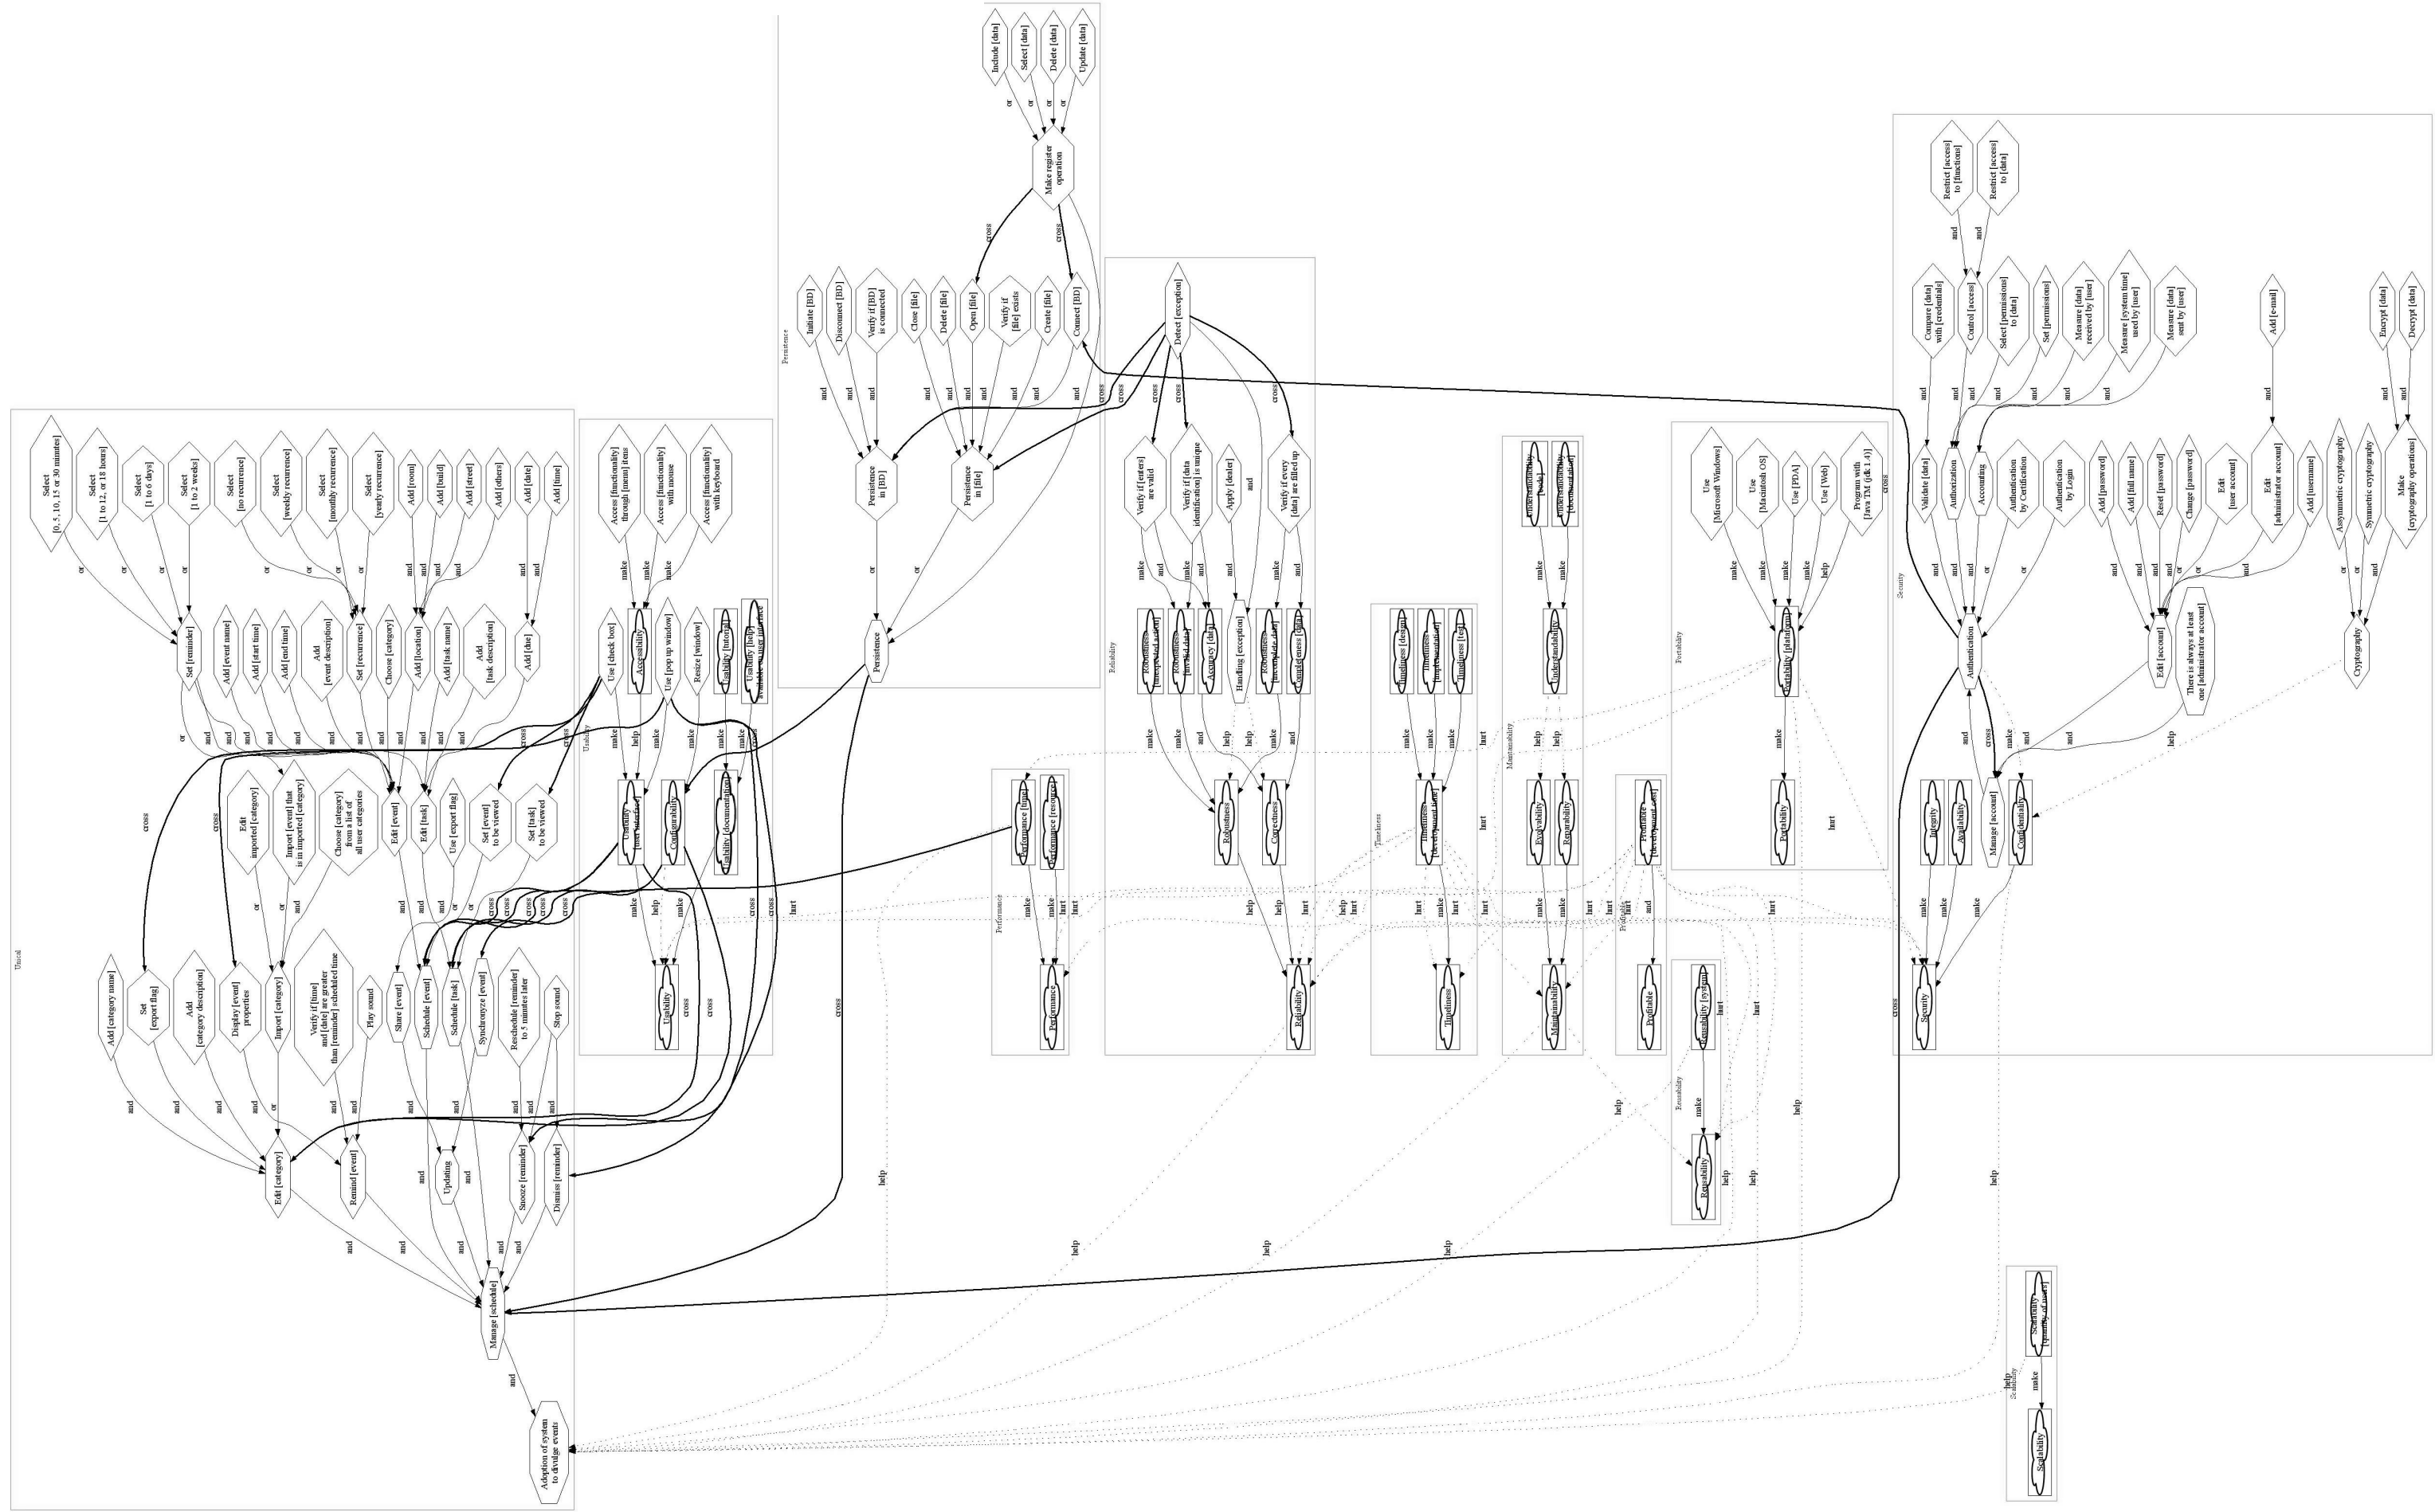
Persistence

Include [data]
Select [data]
Delete [data]
Update [data]
or
or
or
or
Make register operation
cross
cross
Initiate [BD]
Disconnect [BD]
Verify if [BD] is connected
Close [file]
Delete [file]
Open [file]
Verify if [file] exists
Create [file]
Connect [BD]
and
and
and
and
and
and
and
and
and
Persistence in [BD]
Persistence in [file]
or
or
Persistence
cross

Reliability

Detect [exception]
cross
cross
cross
cross
Verify if [enters] are valid
Verify if [data identification] is unique
Apply [dealer]
and
Verify if every [data] are filled up
make
and
make
and
and
make
and
Robustness [unexpected action]
Robustness [invalid data]
Accuracy [data]
Handling [exception]
Robustness [incomplete data]
Completeness [data]
make
make
and
help
help
make
and
Robustness
Correctness
help
help
hurt
Reliability

Usecal

Select [0, 5, 10, 15 or 30 minutes]
Select [1 to 12, or 18 hours]
Select [1 to 6 days]
Select [1 to 2 weeks]
Select [no recurrence]
Select [weekly recurrence]
Select [monthly recurrence]
Select [yearly recurrence]
Add [room]
Add [build]
Add [street]
Add [others]
Add [date]
Add [time]
or
or
or
or
or
or
or
or
and
and
and
and
and
and
Set [reminder]
Add [event name]
Add [start time]
Add [end time]
Add [event description]
Set [recurrence]
Choose [category]
Add [location]
Add [task name]
Add [task description]
Add [due]
or
and
and
and
and
and
and
and
and
and
and
cross
cross
Edit imported [category]
Import [event] that is in imported [category]
Choose [category] from a list of all user categories
Edit [event]
Edit [task]
Use [export flag]
Set [event] to be viewed
Set [task] to be viewed
or
or
and
and
and
or
cross
cross
cross
cross
cross
Add [category name]
Set [export flag]
Add [category description]
Display [event] properties
Import [category]
Verify if [time] and [date] are greater than [reminder] scheduled time
Play sound
Share [event]
Schedule [event]
Schedule [task]
Synchronyze [event]
Reschedule [reminder] to 5 minutes later
Stop sound
and
and
and
and
or
and
and
and
and
and
and
and
Edit [category]
Remind [event]
Updating
Snooze [reminder]
Dismiss [reminder]
and
and
and
and
and
and
and
Manage [schedule]
and
Adoption of system to divulge events

Usability

Access [functionality through [menu] items
Access [functionality] with mouse
Access [functionality] with keyboard
make
make
make
Use [check box]
Accessibility
Use [pop up window]
Resize [window]
Usability [tutorial]
Usability [help]
Usability [user interface]
make
help
make
make
make
make
cross
hurt
Usability [user interface]
Conformability
Usability [documentation]
make
help
make
cross
cross
hurt
Usability
cross
cross

Performance

Performance [time]
Performance [resource]
make
make
hurt
hurt
Performance

Timeliness

Timeliness [design]
Timeliness [implementation]
Timeliness [test]
make
make
make
hurt
Timeliness [development time]
hurt
make
hurt
Timeliness

Maintainability

Understandability [code]
Understandability [documentation]
make
make
Understandability
help
help
hurt
Evolvability
Reusability
make
make
hurt
Maintainability

Profitable

Profitable [development cost]
hurt
and
Profitable

Reusability

Reusability [system]
make
hurt
Reusability

Portability

Use [Microsoft Windows]
Use [Macintosh OS]
Use [PDA]
Use [Web]
Program with [Java TM (jdk 1.4)]
cross
make
make
make
make
help
Portability [plataform]
make
hurt
Portability

Security

Restrict [access] to [functions]
Restrict [access] to [data]
and
and
Compare [data] with [credentials]
Control [access]
Select [permissions] to [data]
Set [permissions]
Measure [data] received by [user]
Measure [system time] used by [user]
Measure [data] sent by [user]
Add [e-mail]
Encrypt [data]
Decrypt [data]
and
and
and
and
and
and
and
and
and
Validate [data]
Authorization
Accounting
Authentication by Certification
Authentication by Login
Add [password]
Add [full name]
Reset [password]
Change [password]
Edit [user account]
Edit [administrator account]
Add [username]
Assymmetric cryptography
Symmetric cryptography
Make [cryptography operations]
and
and
and
and
or
or
and
and
and
and
or
and
or
or
and
Authentication
Edit [account]
There is always at least one [administrator account]
Cryptography
and
cross
make
and
and
help
Integrity
Availability
Manage [account]
Confidentiality
make
make
make
Security
cross

Scalability

Scalability [quantity of users]
make
help
Scalability

help
help
help
help
help
help
help
help
help